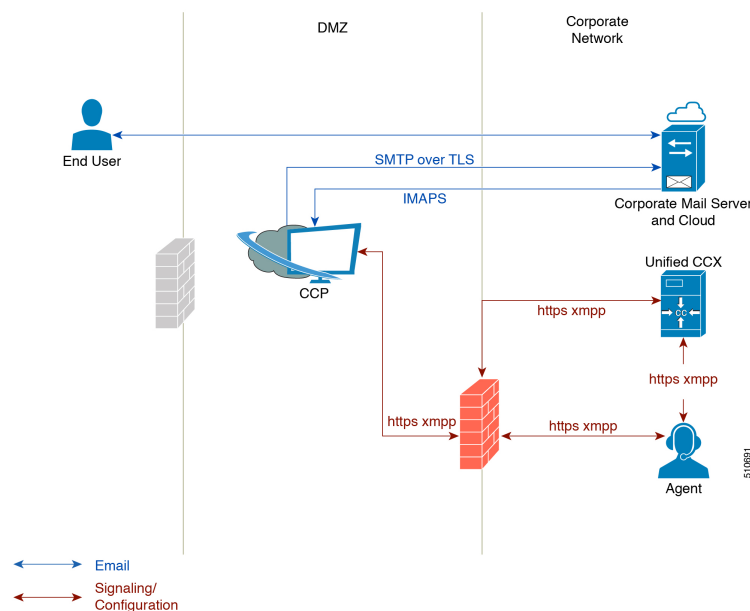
DMZ

Corporate Network

End User

SMTP over TLS

IMAPS

Corporate Mail Server and Cloud

Unified CCX

CC

CCP

https xmpp

https xmpp

https xmpp

https xmpp

Agent

510691

Email

Signaling/ Configuration